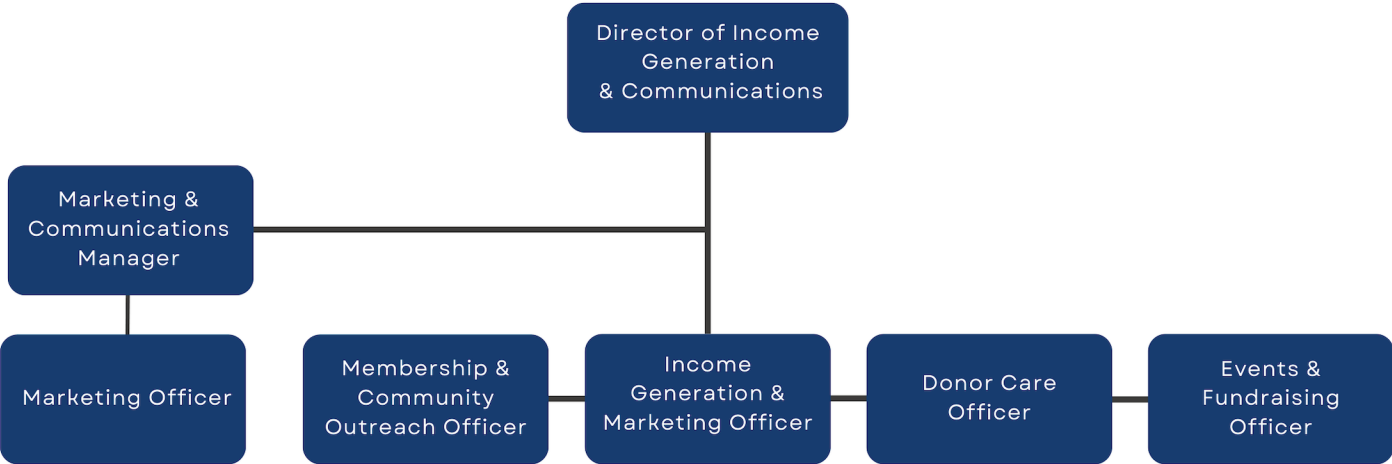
Director of Income Generation & Communications

Marketing & Communications Manager

Marketing Officer

Membership & Community Outreach Officer

Income Generation & Marketing Officer

Donor Care Officer

Events & Fundraising Officer